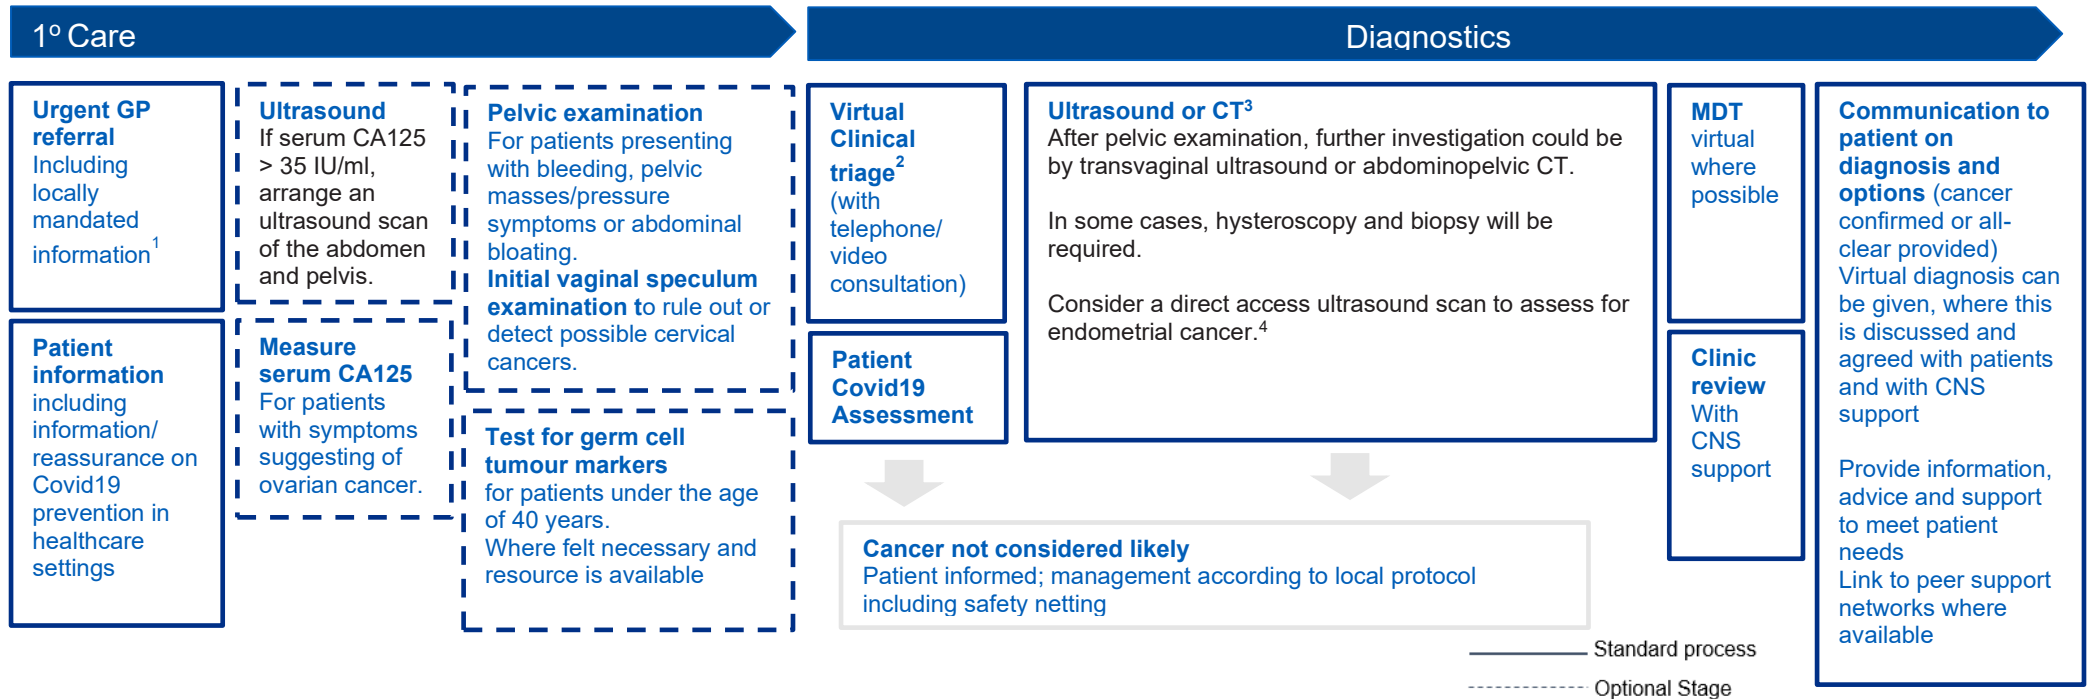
1° Care

Diagnostics

Urgent GP referral
Including locally mandated information$^1$

Patient information
including information/ reassurance on Covid19 prevention in healthcare settings

Ultrasound
If serum CA125 > 35 IU/ml, arrange an ultrasound scan of the abdomen and pelvis.

Measure serum CA125
For patients with symptoms suggesting of ovarian cancer.

Pelvic examination
For patients presenting with bleeding, pelvic masses/pressure symptoms or abdominal bloating.
Initial vaginal speculum examination to rule out or detect possible cervical cancers.

Test for germ cell tumour markers
for patients under the age of 40 years.
Where felt necessary and resource is available

Virtual Clinical triage$^2$
(with telephone/ video consultation)

Patient Covid19 Assessment

Ultrasound or CT$^3$
After pelvic examination, further investigation could be by transvaginal ultrasound or abdominopelvic CT.

In some cases, hysteroscopy and biopsy will be required.

Consider a direct access ultrasound scan to assess for endometrial cancer.$^4$

MDT
virtual where possible

Clinic review
With CNS support

Communication to patient on diagnosis and options (cancer confirmed or all-clear provided)
Virtual diagnosis can be given, where this is discussed and agreed with patients and with CNS support

Provide information, advice and support to meet patient needs
Link to peer support networks where available

Cancer not considered likely
Patient informed; management according to local protocol including safety netting

Standard process
Optional Stage